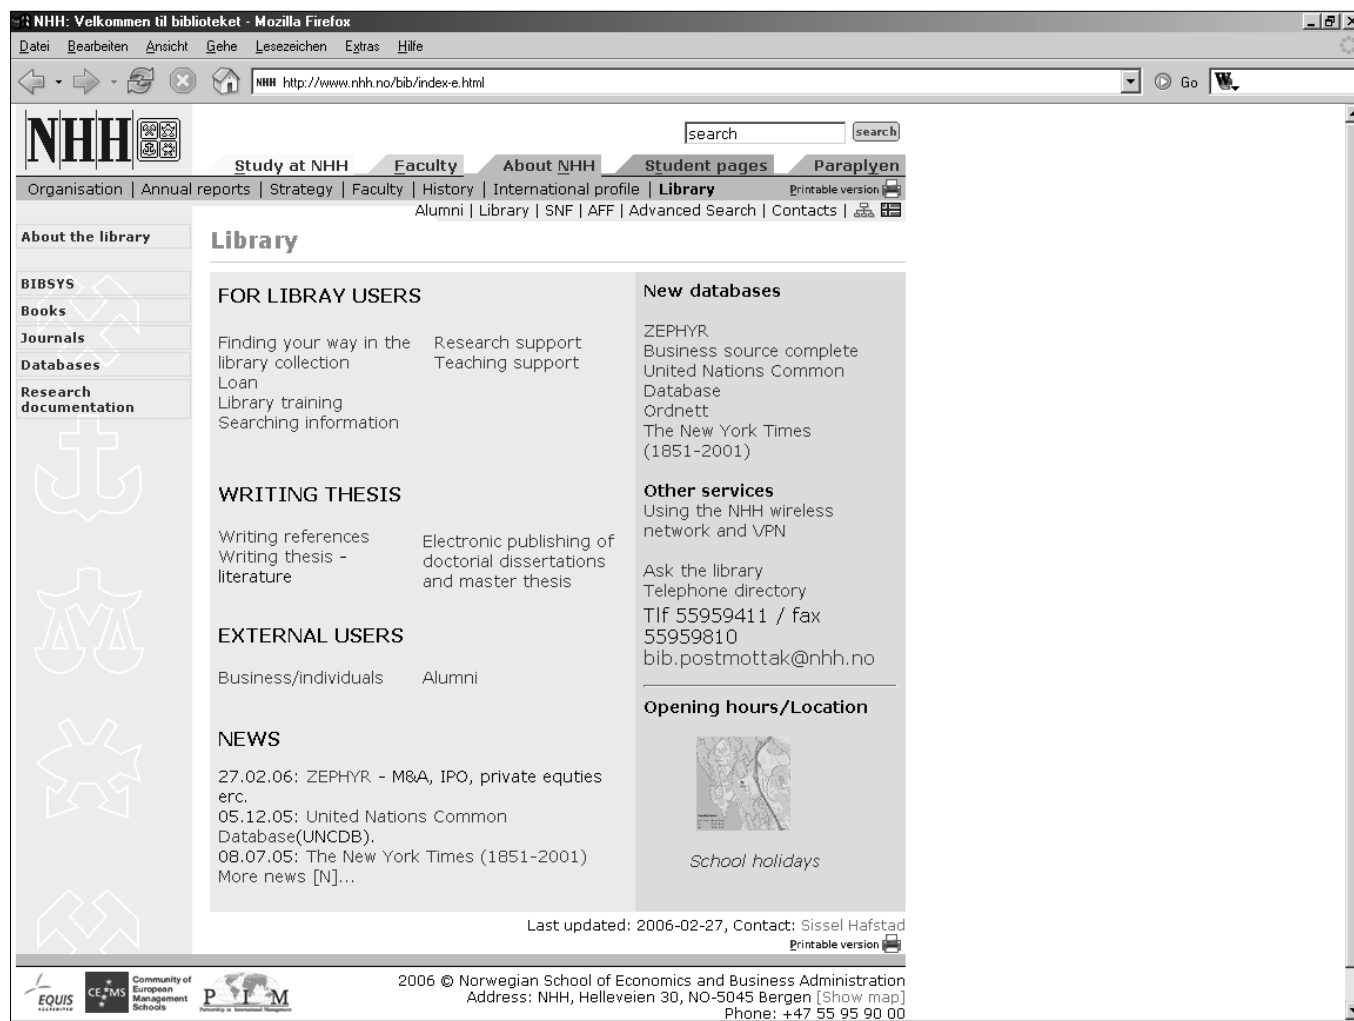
NHH: Velkommen til biblioteket - Mozilla Firefox

Datei Bearbeiten Ansicht Gehe Lesezeichen Extras Hilfe

http://www.nhh.no/bib/index-e.html

Go

NHH

search search

Study at NHH Faculty About NHH Student pages Paraplyen

Organisation | Annual reports | Strategy | Faculty | History | International profile | Library Printable version

Alumni | Library | SNF | AFF | Advanced Search | Contacts |

About the library

BIBSYS
Books
Journals
Databases
Research documentation

Library

FOR LIBRAY USERS

Finding your way in the library collection
Loan
Library training
Searching information

Research support
Teaching support

WRITING THESIS

Writing references
Writing thesis - literature

Electronic publishing of doctorial dissertations and master thesis

EXTERNAL USERS

Business/individuals

Alumni

NEWS

27.02.06: ZEPHYR - M&A, IPO, private equties erc.
05.12.05: United Nations Common Database(UNCDB).
08.07.05: The New York Times (1851-2001)
More news [N]...

New databases

ZEPHYR
Business source complete
United Nations Common Database
Ordnett
The New York Times (1851-2001)

Other services
Using the NHH wireless network and VPN

Ask the library
Telephone directory
Tlf 55959411 / fax 55959810
bib.postmottak@nhh.no

Opening hours/Location

School holidays

Last updated: 2006-02-27, Contact: Sissel Hafstad
Printable version

EQUIS CEMS Community of European Management Schools PIM

2006 © Norwegian School of Economics and Business Administration
Address: NHH, Helleveien 30, NO-5045 Bergen [Show map]
Phone: +47 55 95 90 00